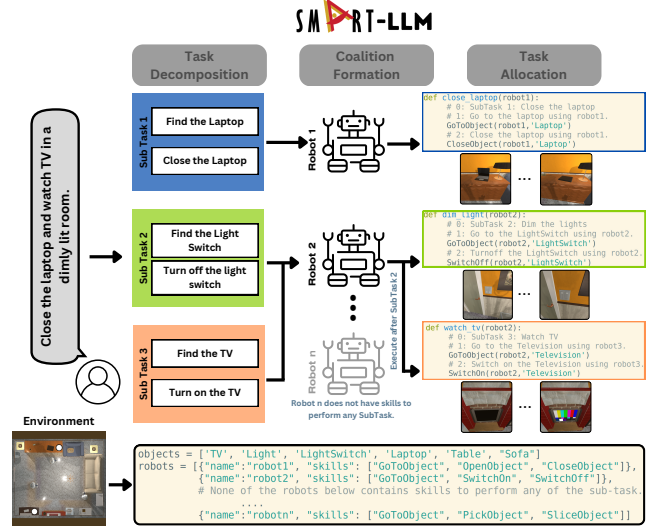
SMART-LLM

Task Decomposition

Coalition Formation

Task Allocation

Close the laptop and watch TV in a dimly lit room.

Sub Task 1

Find the Laptop

Close the Laptop

Robot 1

def close_laptop(robot1):
# 0: SubTask 1: Close the laptop
# 1: Go to the laptop using robot1.
GoToObject(robot1,'Laptop')
# 2: Close the laptop using robot1.
CloseObject(robot1,'Laptop')

...

Sub Task 2

Find the Light Switch

Turn off the light switch

Robot 2

def dim_light(robot2):
# 0: SubTask 2: Dim the lights
# 1: Go to the LightSwitch using robot2.
GoToObject(robot2,'LightSwitch')
# 2: Turnoff the LightSwitch using robot2.
SwitchOff(robot2,'LightSwitch')

...

Execute after SubTask 2

Sub Task 3

Find the TV

Turn on the TV

Robot n

Robot n does not have skills to perform any SubTask.

def watch_tv(robot2):
# 0: SubTask 3: Watch TV
# 1: Go to the Television using robot3.
GoToObject(robot2,'Television')
# 2: Switch on the Television using robot3.
SwitchOn(robot2,'Television')

...

Environment

objects = ['TV', 'Light', 'LightSwitch', 'Laptop', 'Table', 'Sofa']
robots = [{"name":"robot1", "skills": ["GoToObject", "OpenObject", "CloseObject"]},
{"name":"robot2", "skills": ["GoToObject", "SwitchOn", "SwitchOff"]},
# None of the robots below contains skills to perform any of the sub-task.
....
{"name":"robotn", "skills": ["GoToObject", "PickObject", "SliceObject"]]